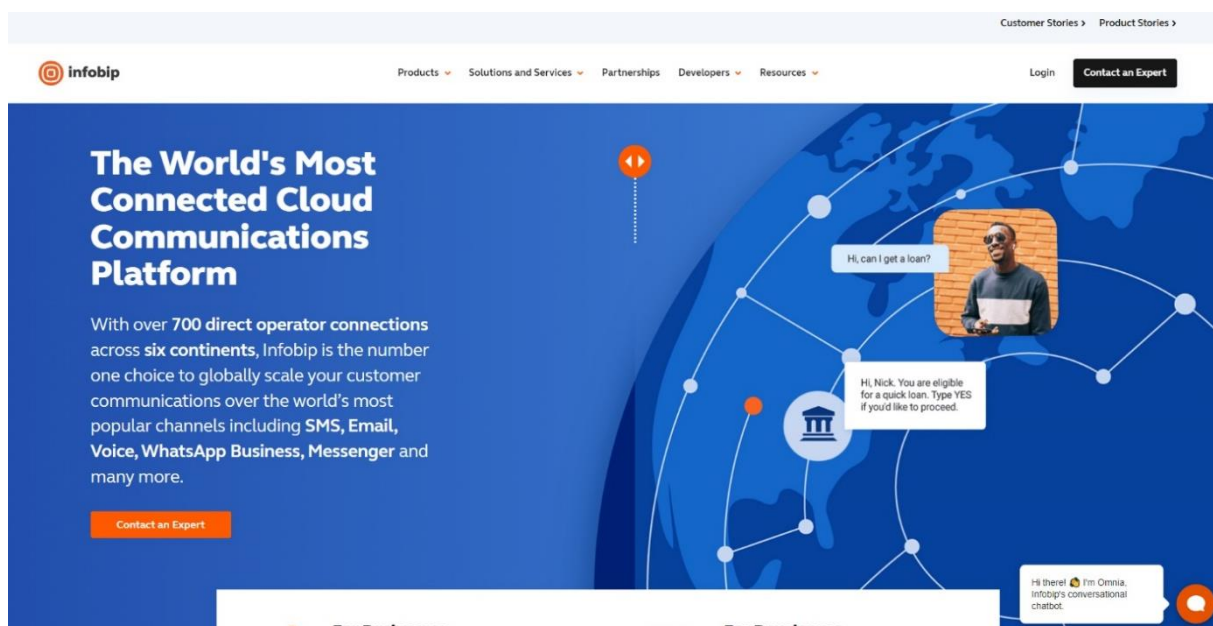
Customer Stories › Product Stories ›

infobip

Products Solutions and Services Partnerships Developers Resources

Login Contact an Expert

The World's Most Connected Cloud Communications Platform

With over 700 direct operator connections across six continents, Infobip is the number one choice to globally scale your customer communications over the world's most popular channels including SMS, Email, Voice, WhatsApp Business, Messenger and many more.

Contact an Expert

Hi, can I get a loan?

Hi, Nick. You are eligible for a quick loan. Type YES if you'd like to proceed.

Hi there! 👋 I'm Omnia, Infobip's conversational chatbot.